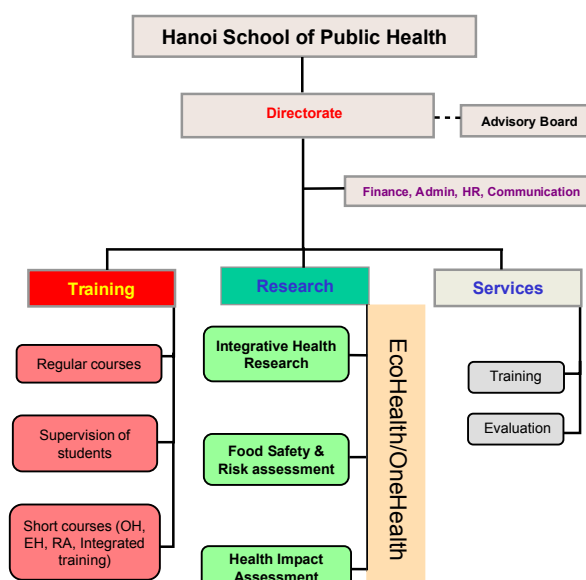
Hanoi School of Public Health

Directorate

Advisory Board

Finance, Admin, HR, Communication

Training

Research

Services

Regular courses

Supervision of students

Short courses (OH, EH, RA, Integrated training)

Integrative Health Research

Food Safety & Risk assessment

Health Impact Assessment

EcoHealth/OneHealth

Training

Evaluation